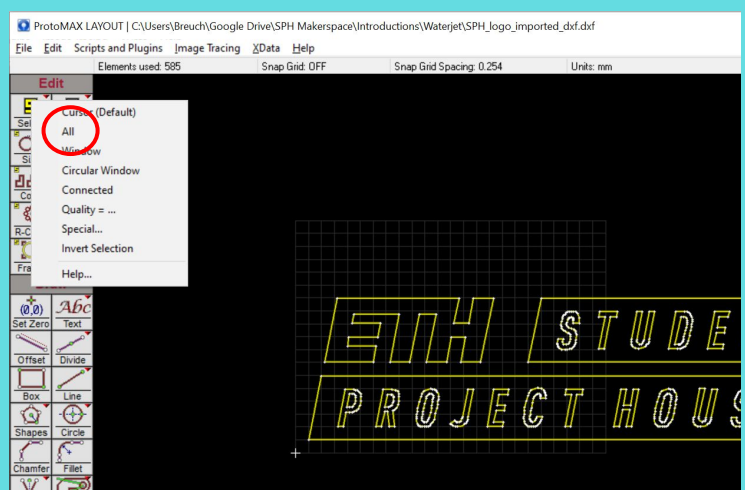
ProtoMAX LAYOUT | C:\Users\Breuch\Google Drive\SPH Makerspace\Introductions\Waterjet\SPH_logo_imported_dxf.dxf

File Edit Scripts and Plugins Image Tracing XData Help

Elements used: 585 | Snap Grid: OFF | Snap Grid Spacing: 0.254 | Units: mm

Edit

Sel

Sl

Co

R-C

Fra

Cursor (Default)
All
Window
Circular Window
Connected
Quality = ...
Special...
Invert Selection
Help...

Set Zero | Text
Offset | Divide
Box | Line
Shapes | Circle
Chamfer | Fillet

ETH STUDE
PROJECT HOUS